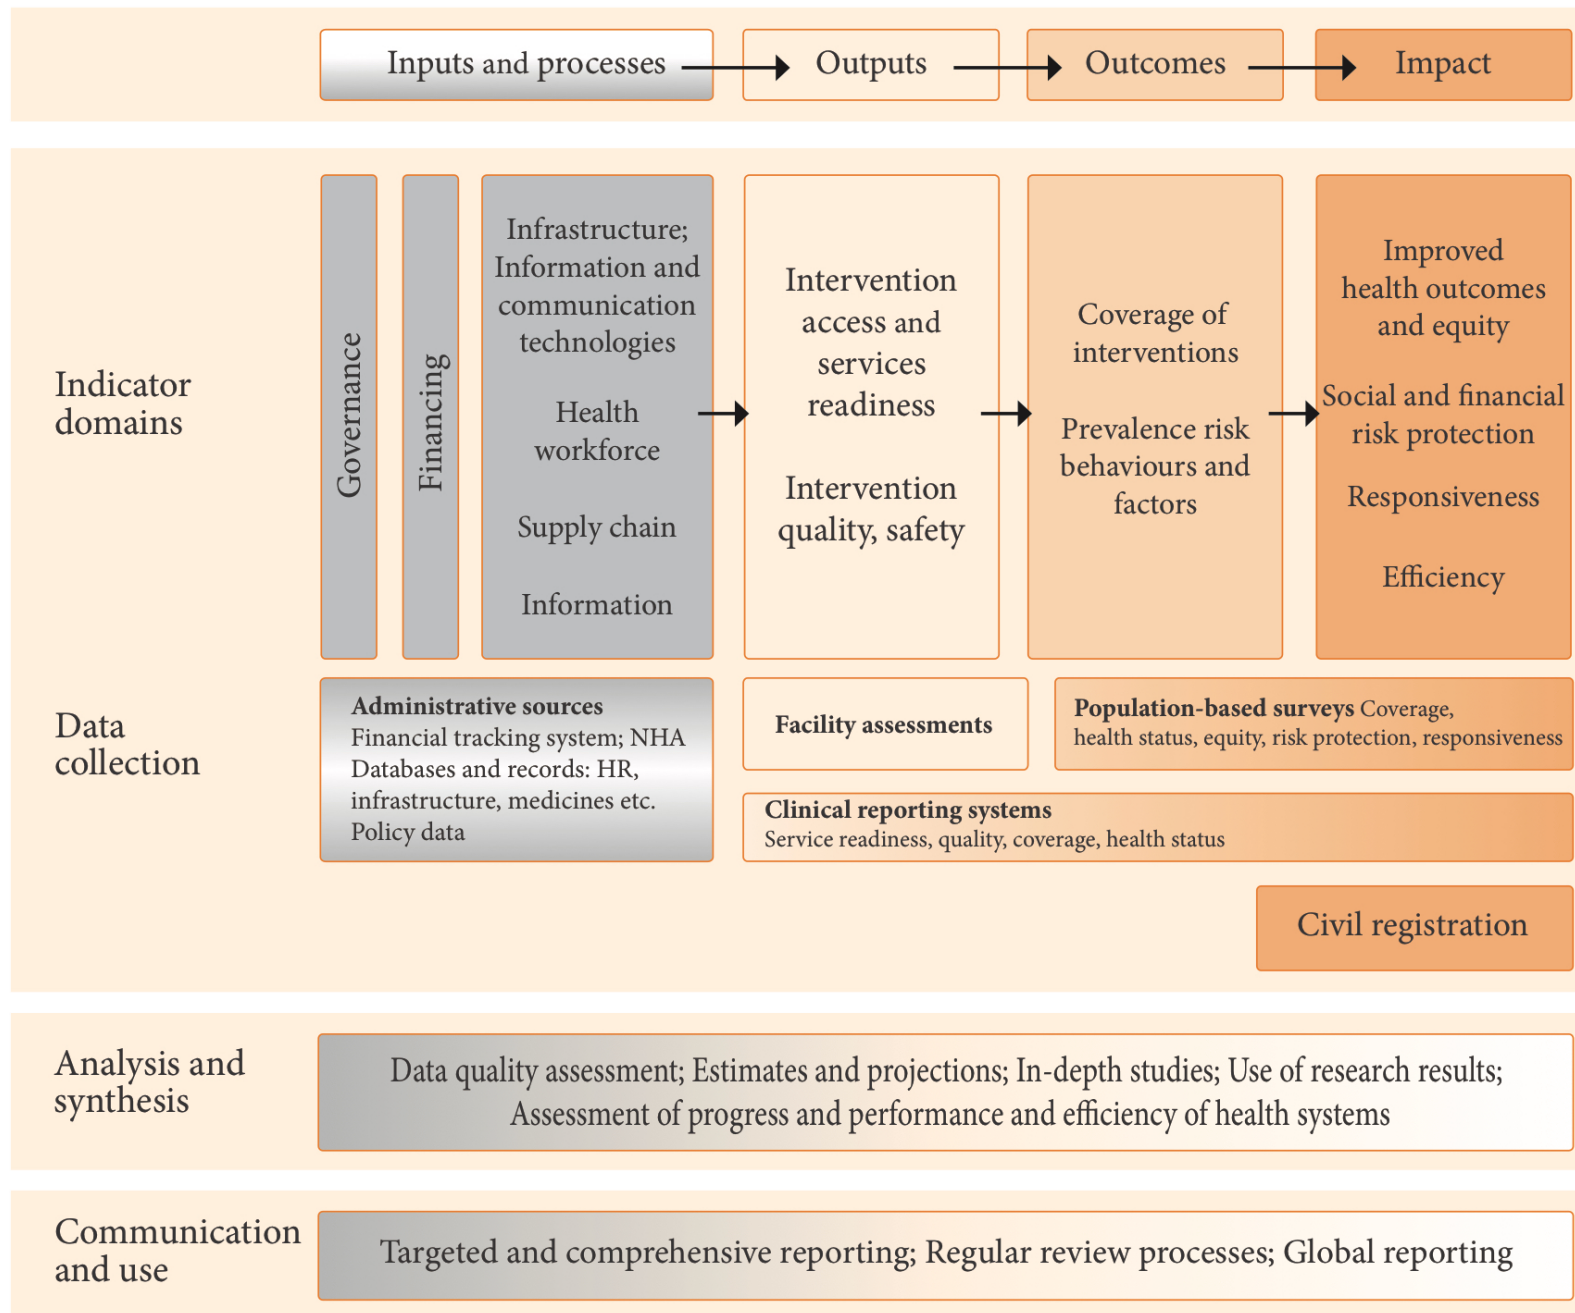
Inputs and processes

Outputs

Outcomes

Impact

Indicator domains

Governance

Financing

Infrastructure; Information and communication technologies

Health workforce

Supply chain

Information

Intervention access and services readiness

Intervention quality, safety

Coverage of interventions

Prevalence risk behaviours and factors

Improved health outcomes and equity

Social and financial risk protection

Responsiveness

Efficiency

Data collection

**Administrative sources**
Financial tracking system; NHA
Databases and records: HR, infrastructure, medicines etc.
Policy data

**Facility assessments**

**Population-based surveys** Coverage, health status, equity, risk protection, responsiveness

**Clinical reporting systems**
Service readiness, quality, coverage, health status

Civil registration

Analysis and synthesis

Data quality assessment; Estimates and projections; In-depth studies; Use of research results; Assessment of progress and performance and efficiency of health systems

Communication and use

Targeted and comprehensive reporting; Regular review processes; Global reporting